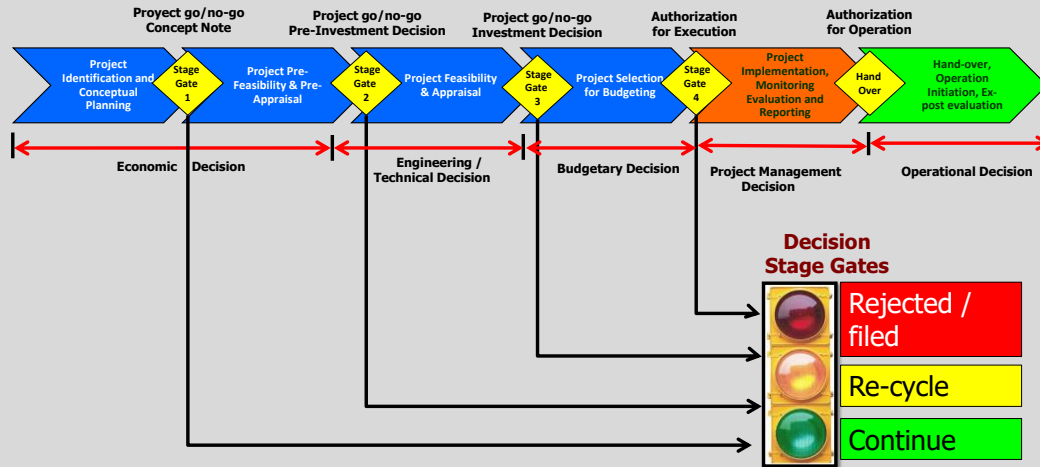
Proyect go/no-go
Concept Note

Project go/no-go
Pre-Investment Decision

Project go/no-go
Investment Decision

Authorization
for Execution

Authorization
for Operation

Project Identification and Conceptual Planning

Stage Gate 1

Project Pre-Feasibility & Pre-Appraisal

Stage Gate 2

Project Feasibility & Appraisal

Stage Gate 3

Project Selection for Budgeting

Stage Gate 4

Project Implementation, Monitoring Evaluation and Reporting

Hand Over

Hand-over, Operation Initiation, Ex-post evaluation

Economic Decision

Engineering / Technical Decision

Budgetary Decision

Project Management Decision

Operational Decision

Decision
Stage Gates

Rejected / filed

Re-cycle

Continue